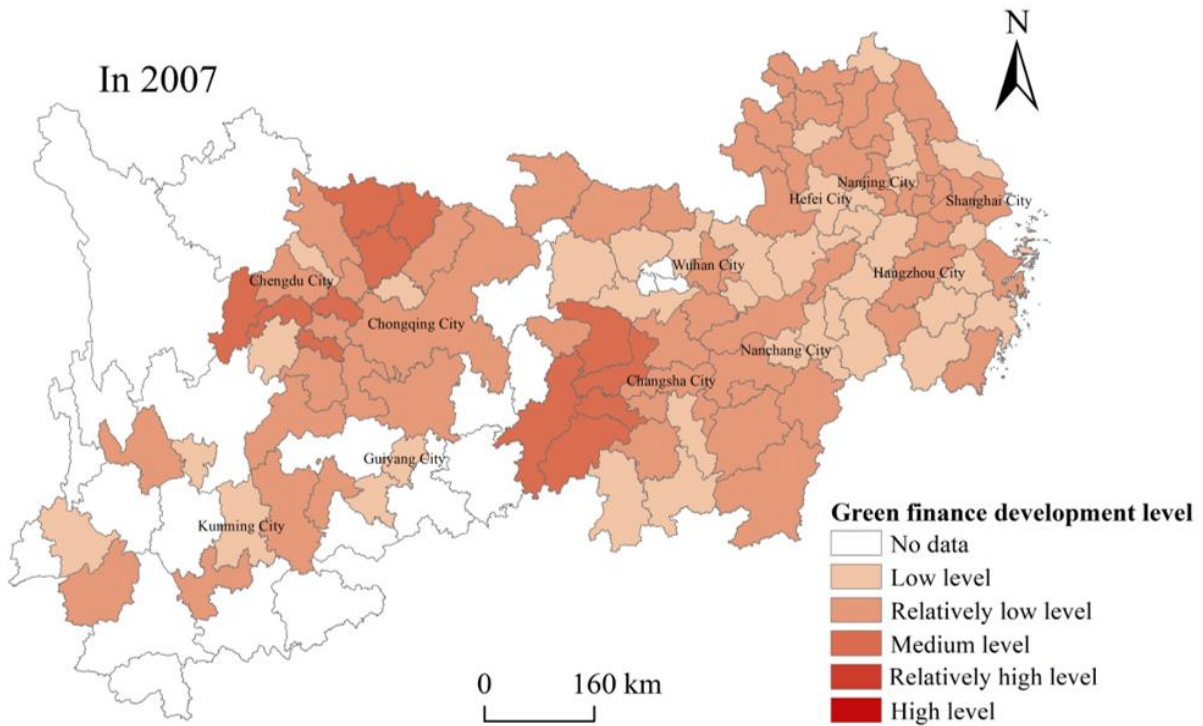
In 2007

N

Nanjing City
Hefei City
Shanghai City
Chengdu City
Wuhan City
Hangzhou City
Chongqing City
Nanchang City
Changsha City
Guiyang City
Kunming City

Green finance development level
No data
Low level
Relatively low level
Medium level
Relatively high level
High level

0 160 km